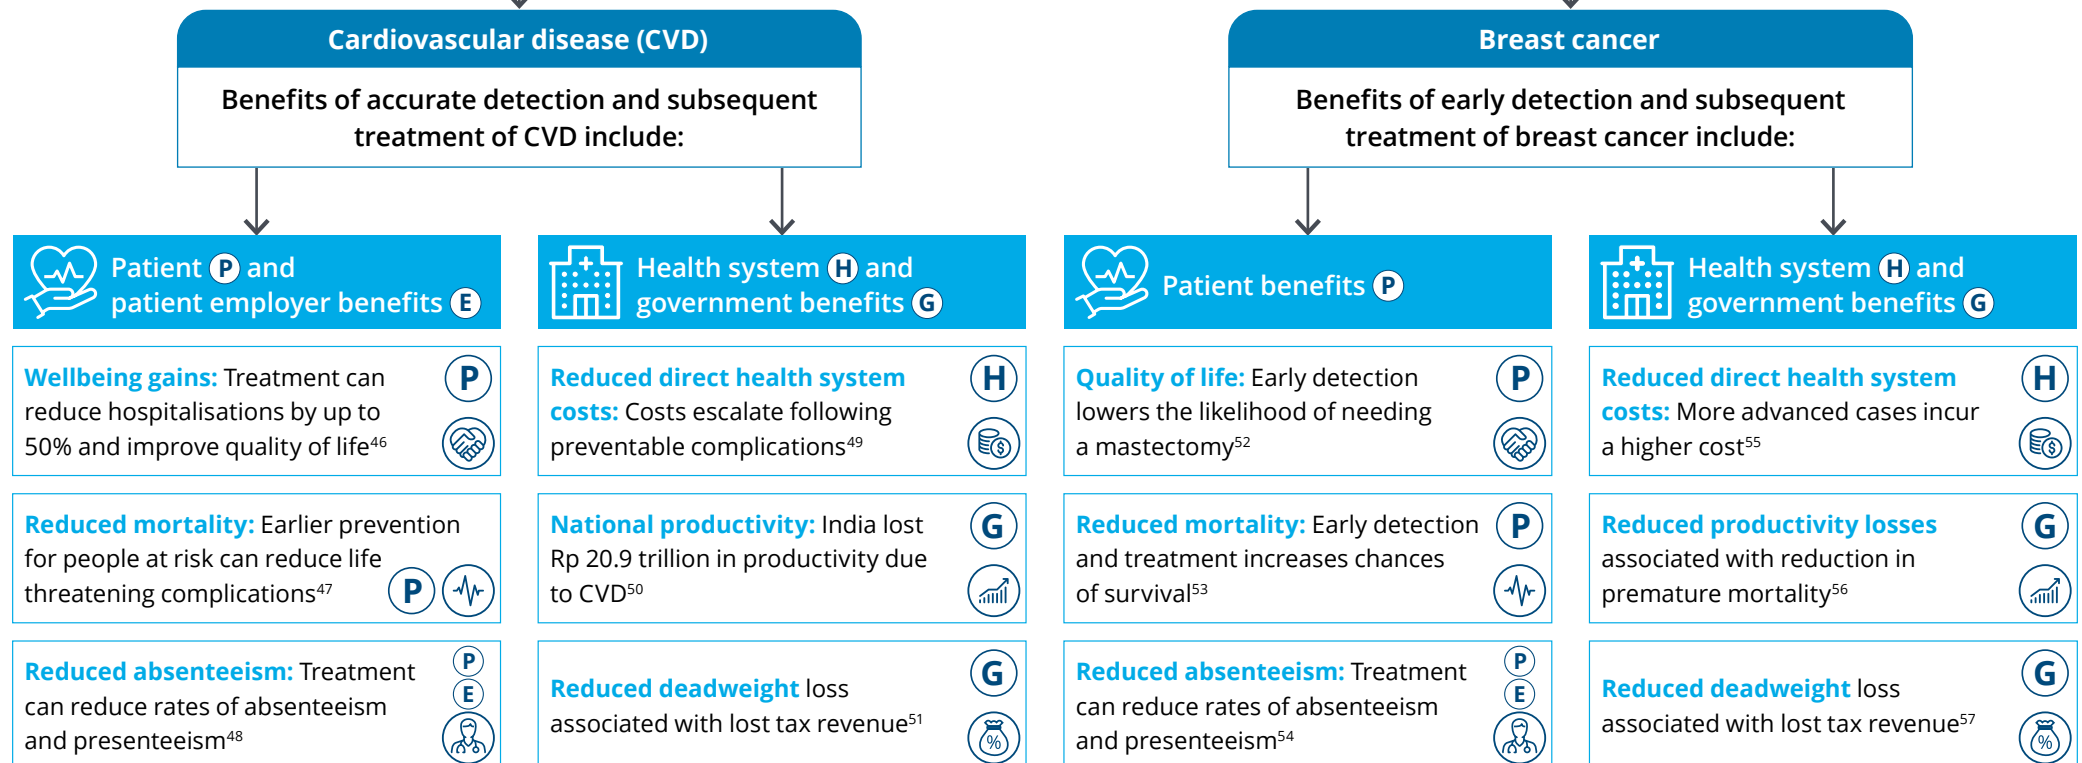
Cardiovascular disease (CVD)

Benefits of accurate detection and subsequent treatment of CVD include:

Patient P and patient employer benefits E

Wellbeing gains: Treatment can reduce hospitalisations by up to 50% and improve quality of life$^{46}$ P

Reduced mortality: Earlier prevention for people at risk can reduce life threatening complications$^{47}$ P

Reduced absenteeism: Treatment can reduce rates of absenteeism and presenteeism$^{48}$ P E

Health system H and government benefits G

Reduced direct health system costs: Costs escalate following preventable complications$^{49}$ H

National productivity: India lost Rp 20.9 trillion in productivity due to CVD$^{50}$ G

Reduced deadweight loss associated with lost tax revenue$^{51}$ G

Breast cancer

Benefits of early detection and subsequent treatment of breast cancer include:

Patient benefits P

Quality of life: Early detection lowers the likelihood of needing a mastectomy$^{52}$ P

Reduced mortality: Early detection and treatment increases chances of survival$^{53}$ P

Reduced absenteeism: Treatment can reduce rates of absenteeism and presenteeism$^{54}$ P E

Health system H and government benefits G

Reduced direct health system costs: More advanced cases incur a higher cost$^{55}$ H

Reduced productivity losses associated with reduction in premature mortality$^{56}$ G

Reduced deadweight loss associated with lost tax revenue$^{57}$ G